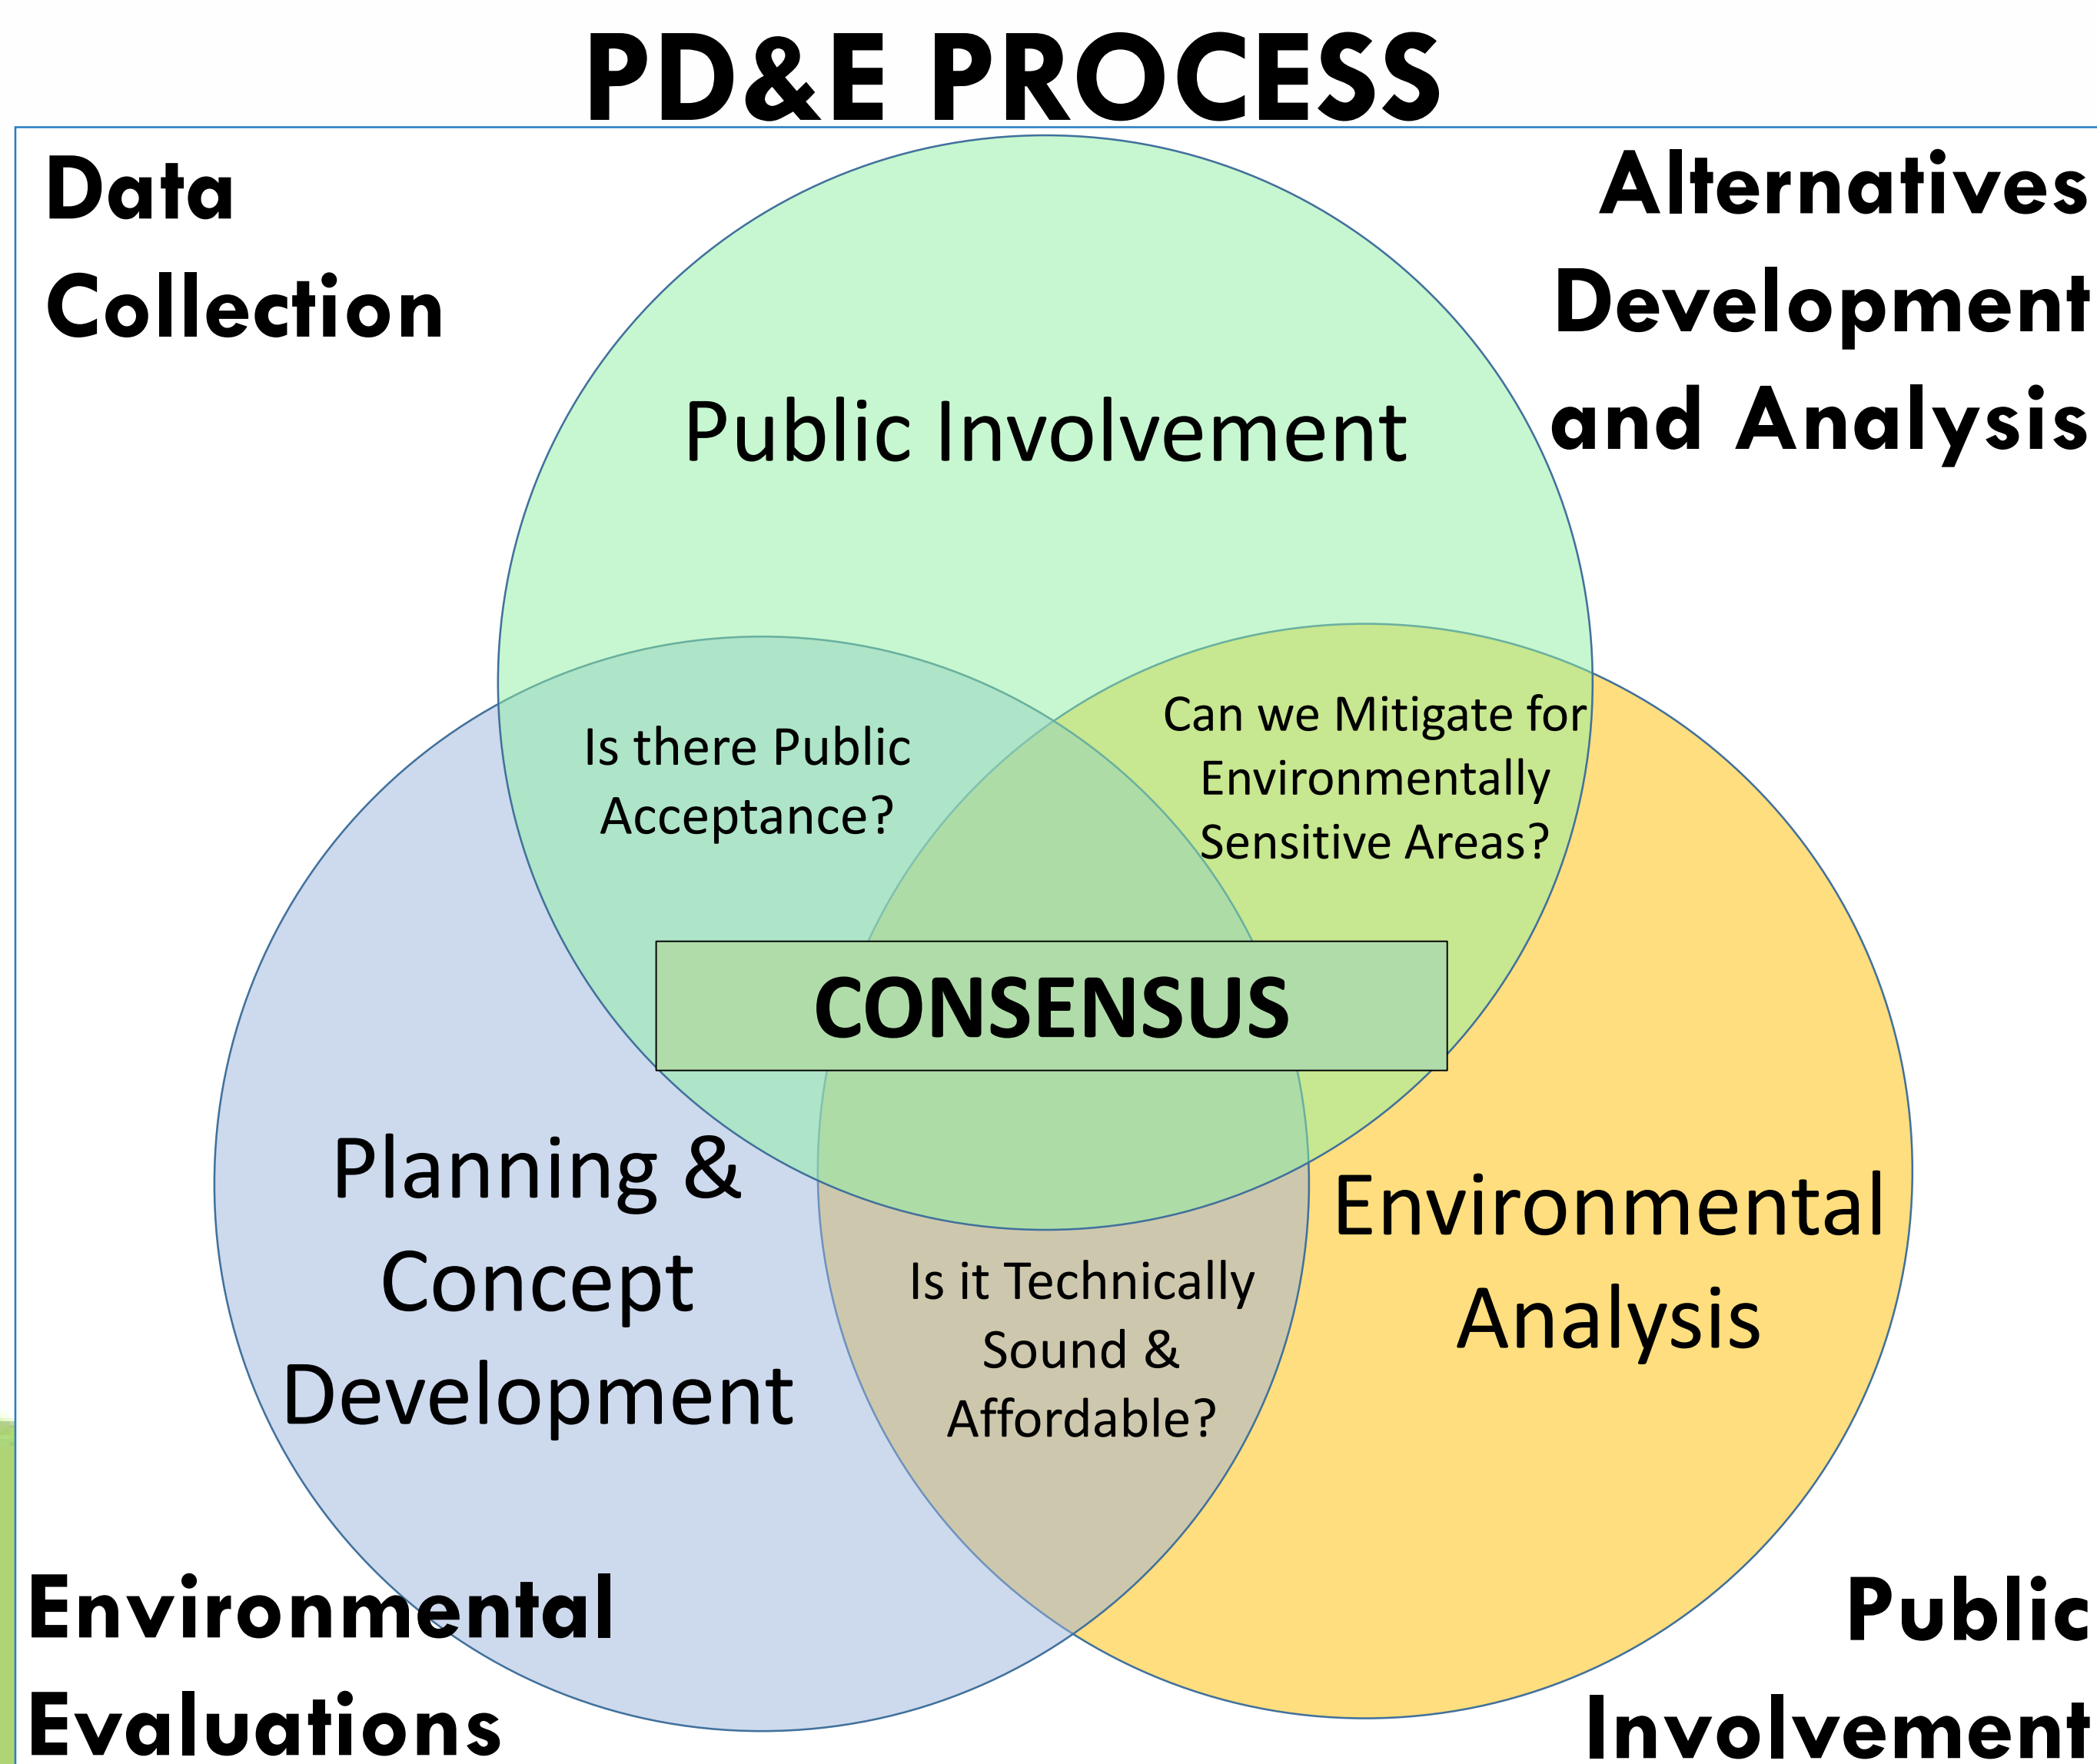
PD&E PROCESS

Data Collection

Alternatives Development and Analysis

Public Involvement

Is there Public Acceptance?

Can we Mitigate for Environmentally Sensitive Areas?

CONSENSUS

Planning & Concept Development

Environmental Analysis

Is it Technically Sound & Affordable?

Environmental Evaluations

Public Involvement